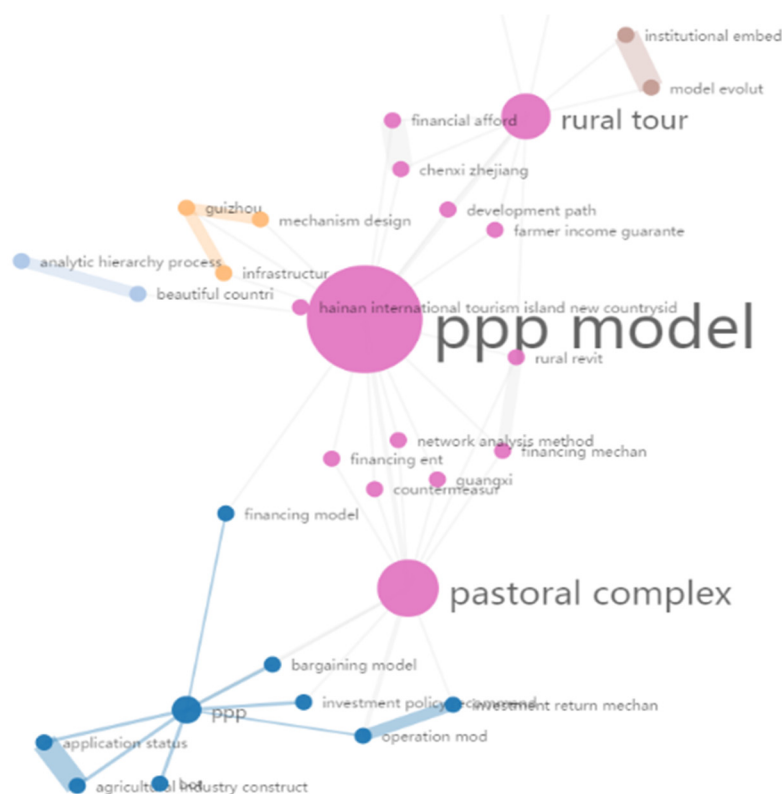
institutional embed
model evolut
rural tour
financial afford
chenxi zhejiang
development path
farmer income guarante
guizhou
mechanism design
infrastructur
analytic hierarchy process
beautiful countri
hainan international tourism island new countrysid
ppp model
rural revit
network analysis method
financing mechan
financing ent
guangxi
countermeasur
financing model
pastoral complex
bargaining model
ppp
investment policy recommend
investment return mechan
operation mod
application status
bot
agricultural industry construct